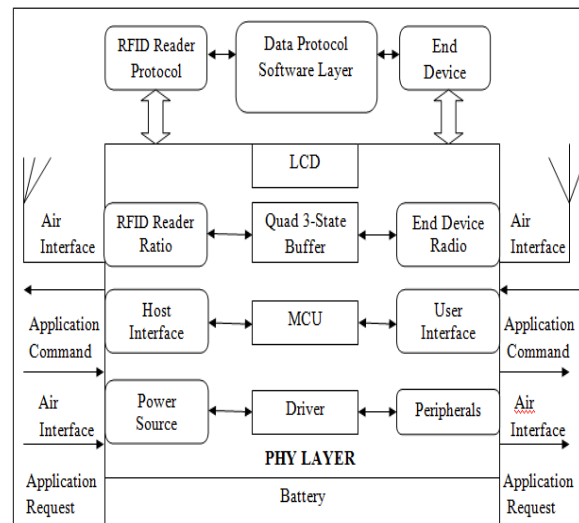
RFID Reader Protocol

Data Protocol Software Layer

End Device

LCD

Air Interface

RFID Reader Ratio

Quad 3-State Buffer

End Device Radio

Air Interface

Application Command

Host Interface

MCU

User Interface

Application Command

Air Interface

Power Source

Driver

Peripherals

Air Interface

PHY LAYER

Application Request

Battery

Application Request